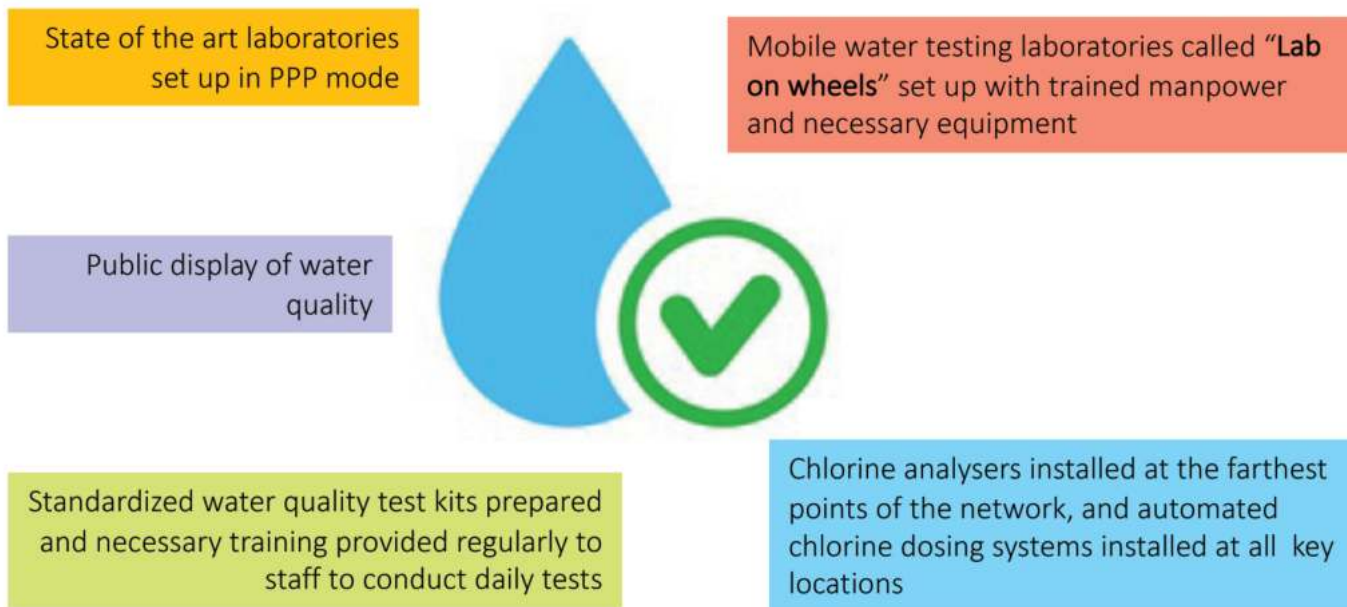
State of the art laboratories set up in PPP mode

Mobile water testing laboratories called "Lab on wheels" set up with trained manpower and necessary equipment

Public display of water quality

Standardized water quality test kits prepared and necessary training provided regularly to staff to conduct daily tests

Chlorine analysers installed at the farthest points of the network, and automated chlorine dosing systems installed at all key locations